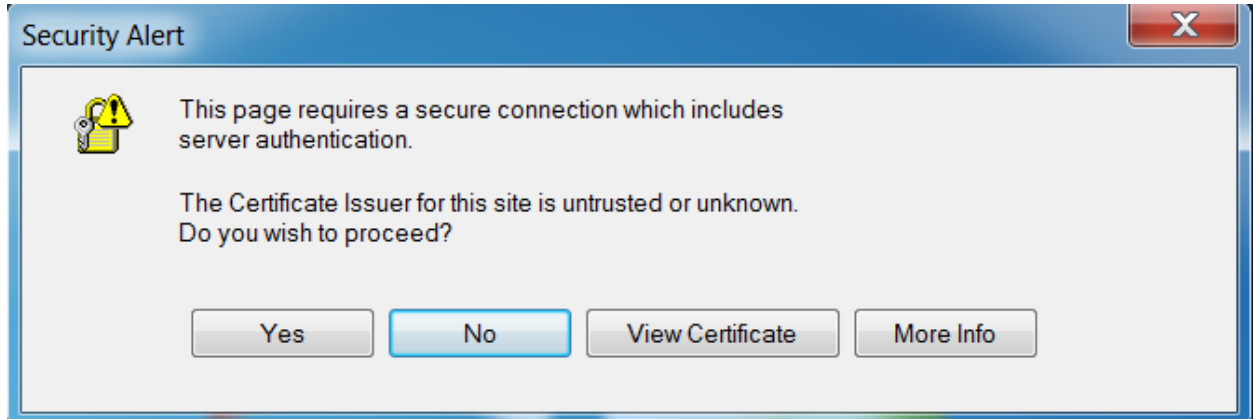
Security Alert

This page requires a secure connection which includes server authentication.

The Certificate Issuer for this site is untrusted or unknown. Do you wish to proceed?

Yes

No

View Certificate

More Info